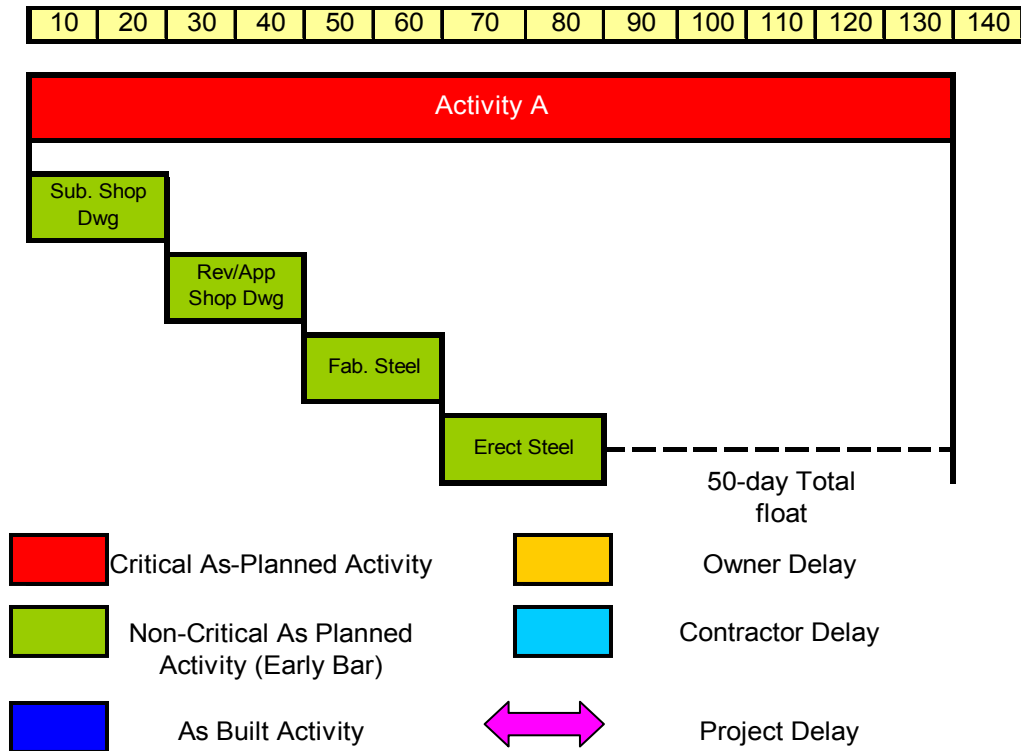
| 10 | 20 | 30 | 40 | 50 | 60 | 70 | 80 | 90 | 100 | 110 | 120 | 130 | 140 |
|---|---|---|---|---|---|---|---|---|---|---|---|---|---|

Activity A

Sub. Shop Dwg

Rev/App Shop Dwg

Fab. Steel

Erect Steel

50-day Total float

Critical As-Planned Activity

Owner Delay

Non-Critical As Planned Activity (Early Bar)

Contractor Delay

As Built Activity

Project Delay